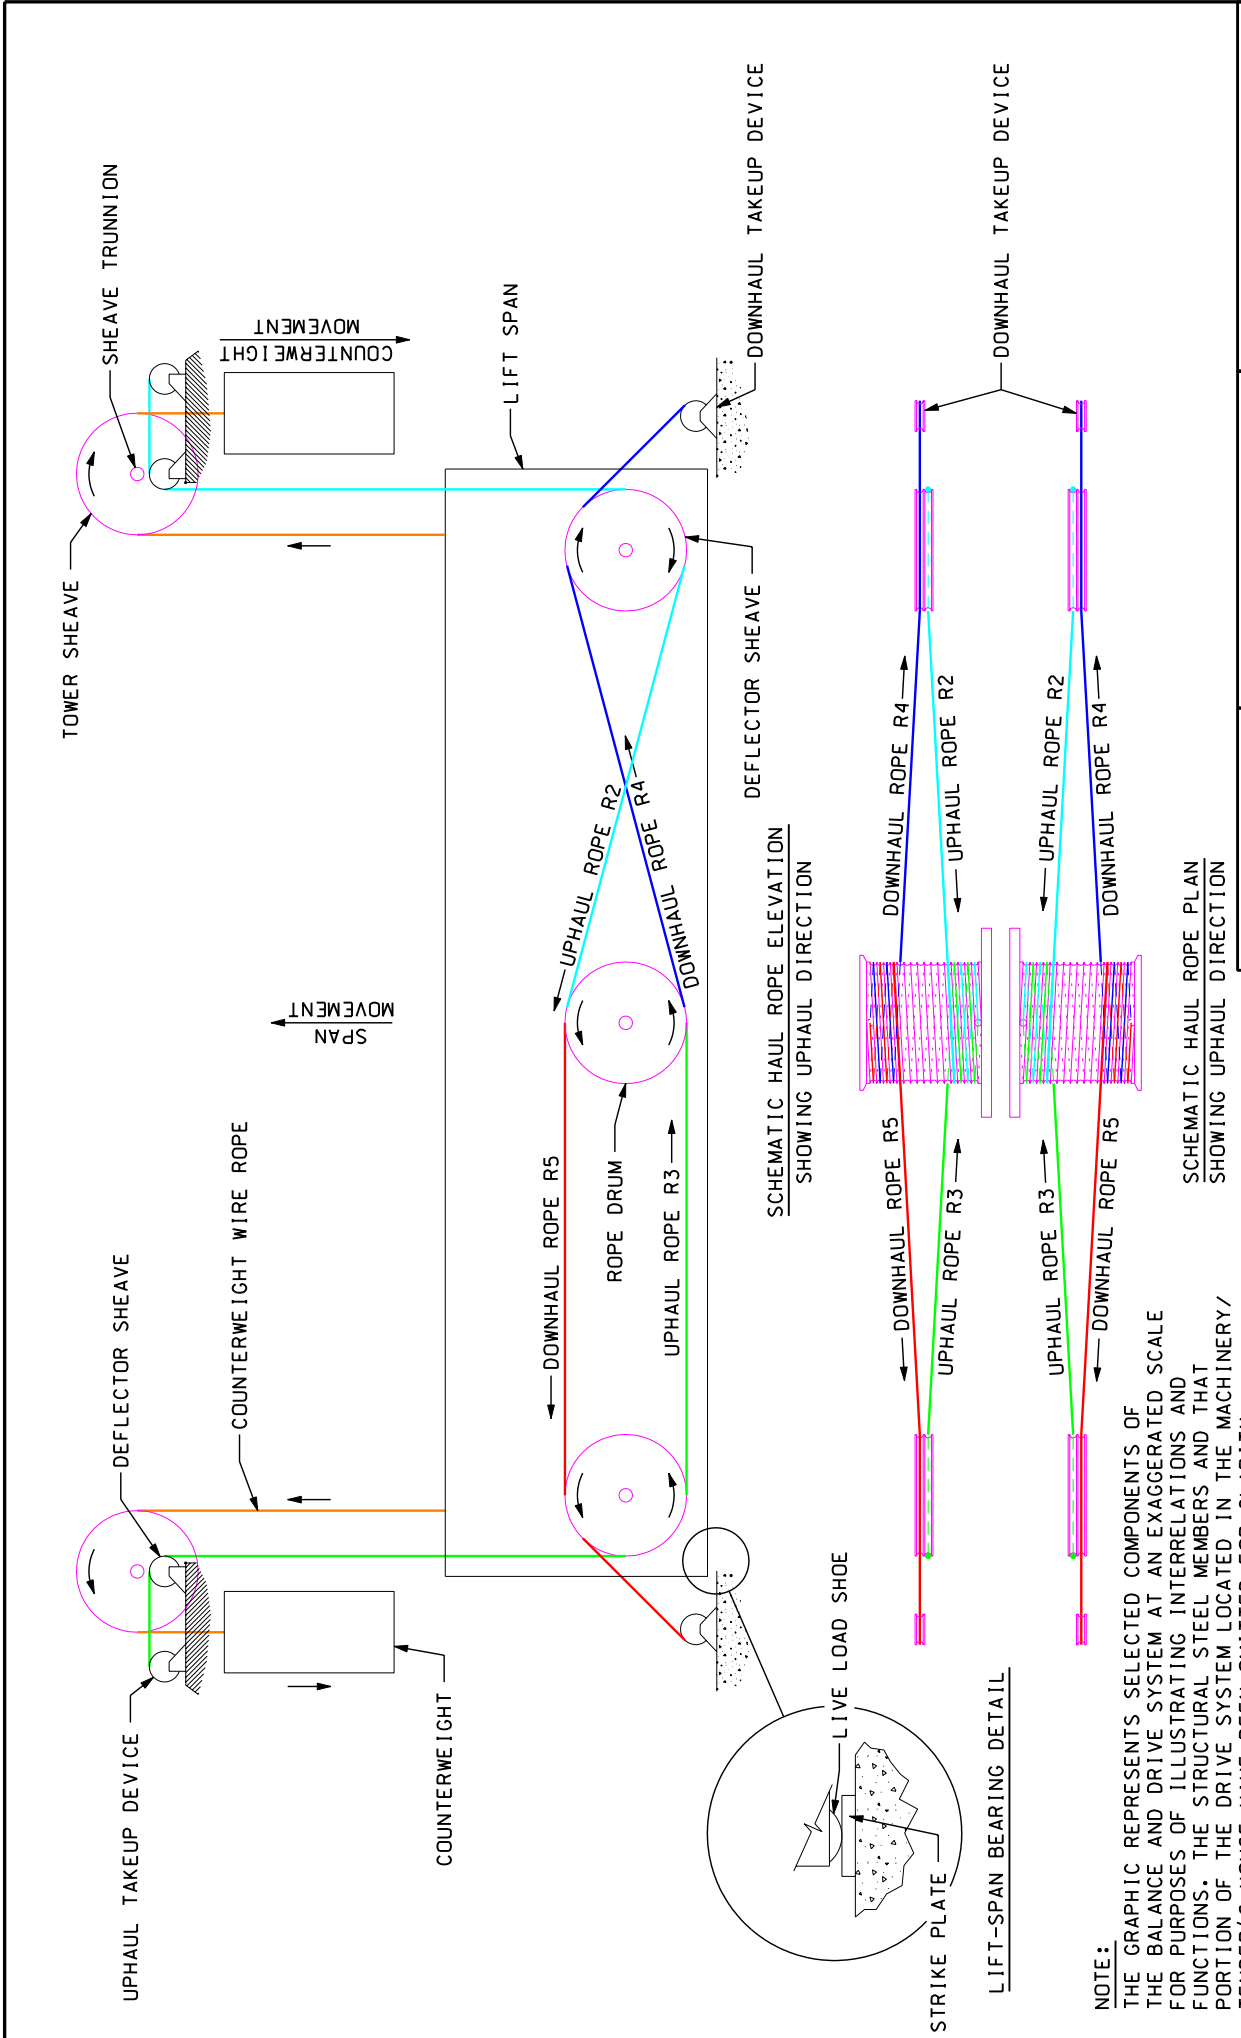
SHEAVE TRUNNION

COUNTERWEIGHT MOVEMENT

LIFT SPAN

DOWNHAUL TAKEUP DEVICE

DOWNHAUL TAKEUP DEVICE

TOWER SHEAVE

DEFLECTOR SHEAVE

UPHAUL ROPE R2

DOWNHAUL ROPE R4

DOWNHAUL ROPE R4

UPHAUL ROPE R2

UPHAUL ROPE R2

DOWNHAUL ROPE R4

SPAN MOVEMENT

SCHEMATIC HAUL ROPE ELEVATION
SHOWING UPHAUL DIRECTION

SCHEMATIC HAUL ROPE PLAN
SHOWING UPHAUL DIRECTION

COUNTERWEIGHT WIRE ROPE

DEFLECTOR SHEAVE

DOWNHAUL ROPE R5

ROPE DRUM

UPHAUL ROPE R3

DOWNHAUL ROPE R5

UPHAUL ROPE R3

UPHAUL ROPE R3

DOWNHAUL ROPE R5

LIVE LOAD SHOE

UPHAUL TAKEUP DEVICE

COUNTERWEIGHT

LIVE LOAD SHOE

STRIKE PLATE

LIFT-SPAN BEARING DETAIL

NOTE:
THE GRAPHIC REPRESENTS SELECTED COMPONENTS OF THE BALANCE AND DRIVE SYSTEM AT AN EXAGGERATED SCALE FOR PURPOSES OF ILLUSTRATING INTERRELATIONS AND FUNCTIONS. THE STRUCTURAL STEEL MEMBERS AND THAT PORTION OF THE DRIVE SYSTEM LOCATED IN THE MACHINERY/ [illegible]